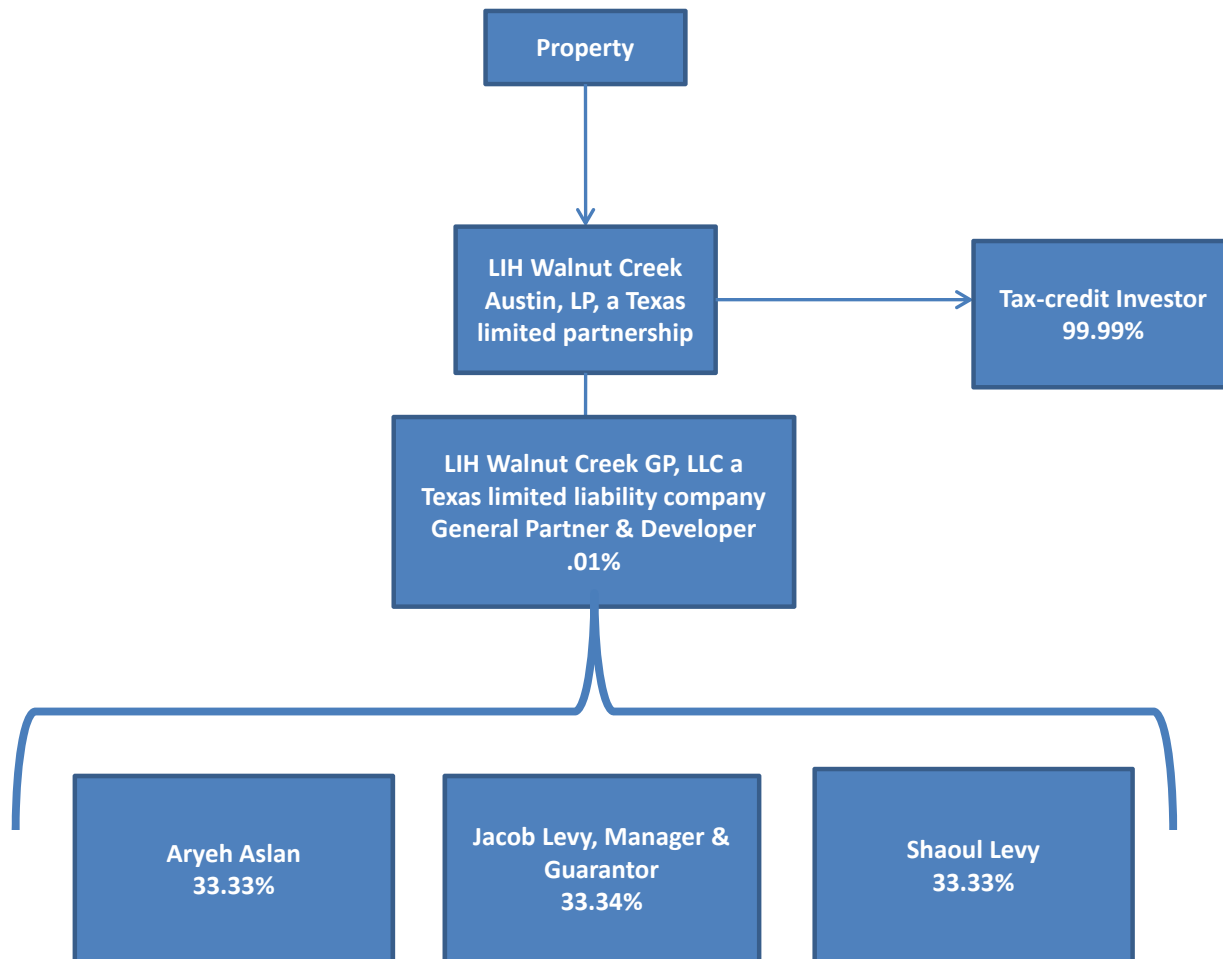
Property

LIH Walnut Creek Austin, LP, a Texas limited partnership

Tax-credit Investor
99.99%

LIH Walnut Creek GP, LLC a Texas limited liability company General Partner & Developer
.01%

Aryeh Aslan
33.33%

Jacob Levy, Manager & Guarantor
33.34%

Shaoul Levy
33.33%